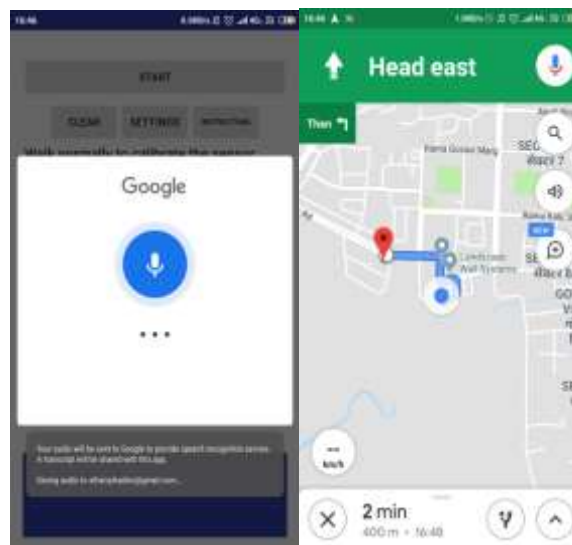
START

CLEAR SETTINGS INSTRUCTIONS

Walk normally to calibrate the sensor

Google

Your audio will be sent to Google to provide speech recognition service. A transcript will be shared with this app.

Saving audio to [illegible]@gmail.com

Head east

Then

Rama Govind Marg

SEC

Landscape Wall Systems

NEW

—
km/h

2 min
400 m • 16:48